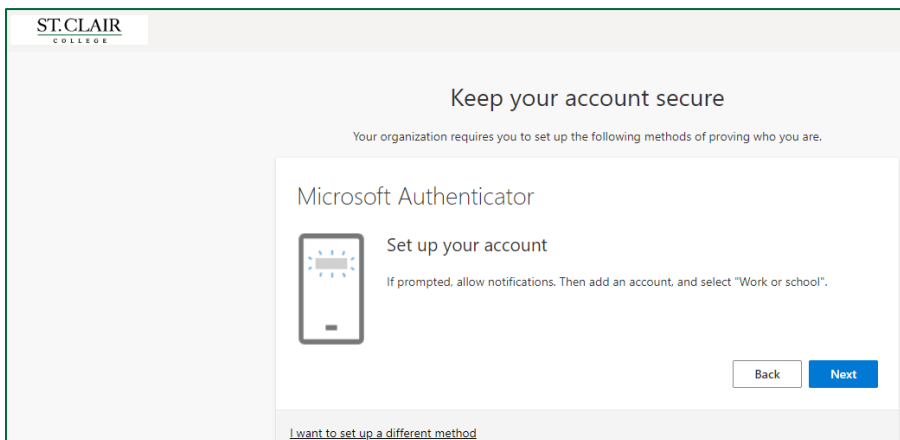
ST.CLAIR
COLLEGE

Keep your account secure

Your organization requires you to set up the following methods of proving who you are.

Microsoft Authenticator

Set up your account

If prompted, allow notifications. Then add an account, and select "Work or school".

Back

Next

I want to set up a different method